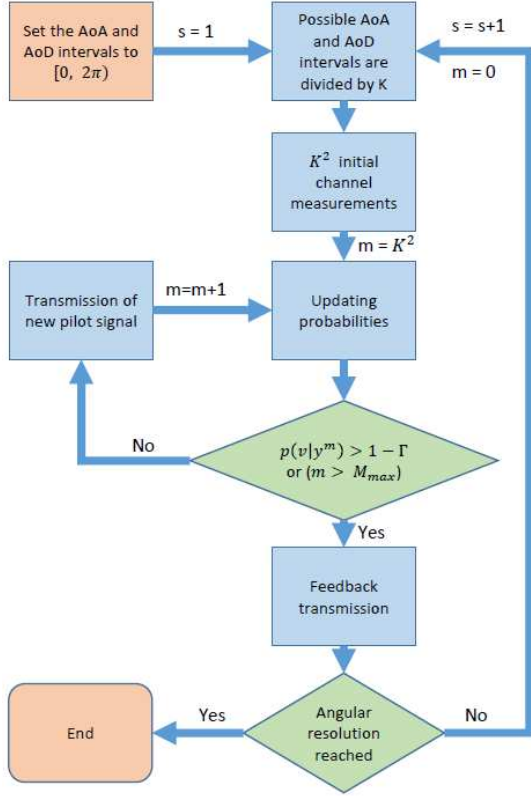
Set the AoA and AoD intervals to $[0,\ 2\pi)$

s = 1

Possible AoA and AoD intervals are divided by K

s = s+1

m = 0

$K^2$ initial channel measurements

m = $K^2$

Transmission of new pilot signal

m=m+1

Updating probabilities

No

$p(v|y^m) > 1 - \Gamma$ or $(m > M_{max})$

Yes

Feedback transmission

End

Yes

Angular resolution reached

No